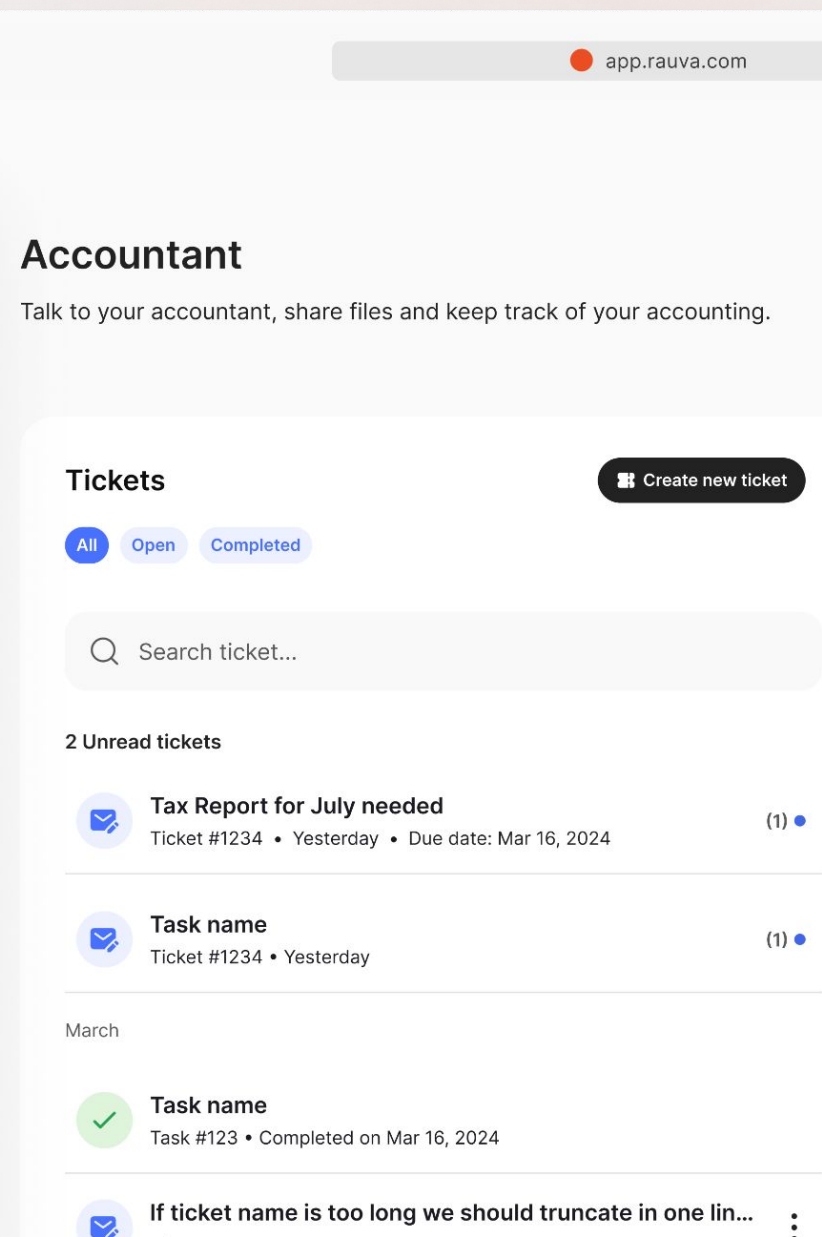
app.rauva.com

Accountant

Talk to your accountant, share files and keep track of your accounting.

Tickets

Create new ticket

All Open Completed

Search ticket...

2 Unread tickets

Tax Report for July needed
Ticket #1234 • Yesterday • Due date: Mar 16, 2024
(1)

Task name
Ticket #1234 • Yesterday
(1)

March

Task name
Task #123 • Completed on Mar 16, 2024

If ticket name is too long we should truncate in one lin...